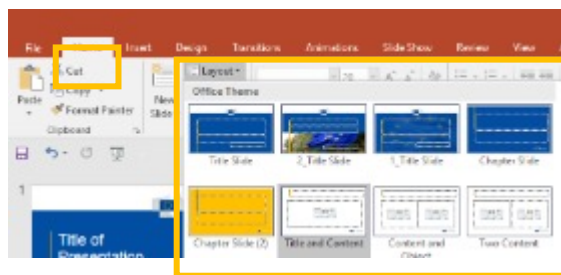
File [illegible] Insert Design Transitions Animations Slide Show Review View

Cut
Copy
Format Painter
Paste
Clipboard
New Slide

Layout
Office Theme

Title Slide
2_Title Slide
1_Title Slide
Chapter Slide
Chapter Slide (2)
Title and Content
Content and Object
Two Content

1
Title of Presentation